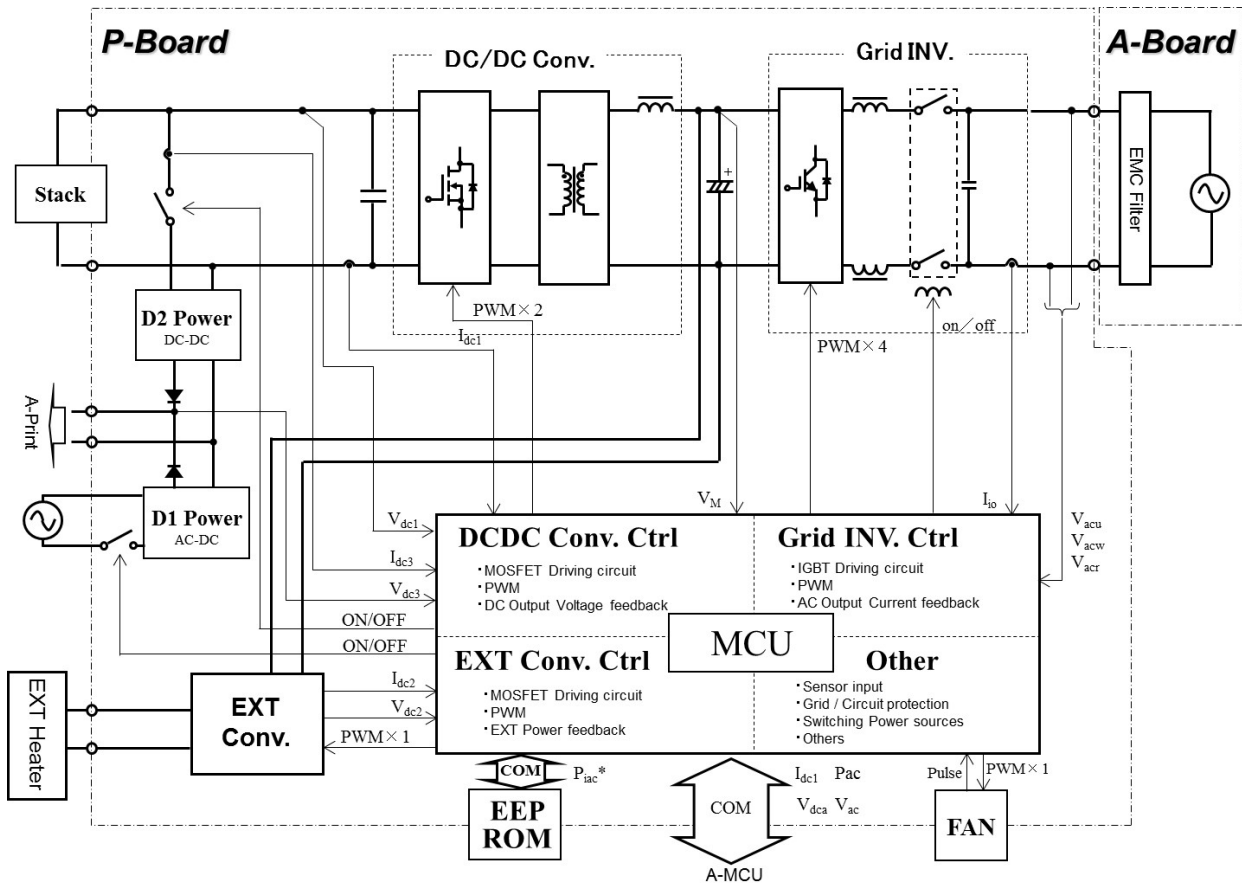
P-Board

DC/DC Conv.

Grid INV.

A-Board

Stack

EMC Filter

PWM × 2

$I_{dc1}$

PWM × 4

on／off

D2 Power
DC-DC

A-Print

D1 Power
AC-DC

$V_{dc1}$

$V_M$

$I_{io}$

$V_{acu}$
$V_{acw}$
$V_{acr}$

DCDC Conv. Ctrl
・MOSFET Driving circuit
・PWM
・DC Output Voltage feedback

Grid INV. Ctrl
・IGBT Driving circuit
・PWM
・AC Output Current feedback

$I_{dc3}$

$V_{dc3}$

ON/OFF

ON/OFF

MCU

EXT Conv. Ctrl
・MOSFET Driving circuit
・PWM
・EXT Power feedback

Other
・Sensor input
・Grid / Circuit protection
・Switching Power sources
・Others

EXT Heater

EXT Conv.

$I_{dc2}$

$V_{dc2}$

PWM × 1

COM

$P_{iac}$*

EEP ROM

COM

A-MCU

$I_{dc1}$ Pac

$V_{dca}$ $V_{ac}$

Pulse

PWM × 1

FAN